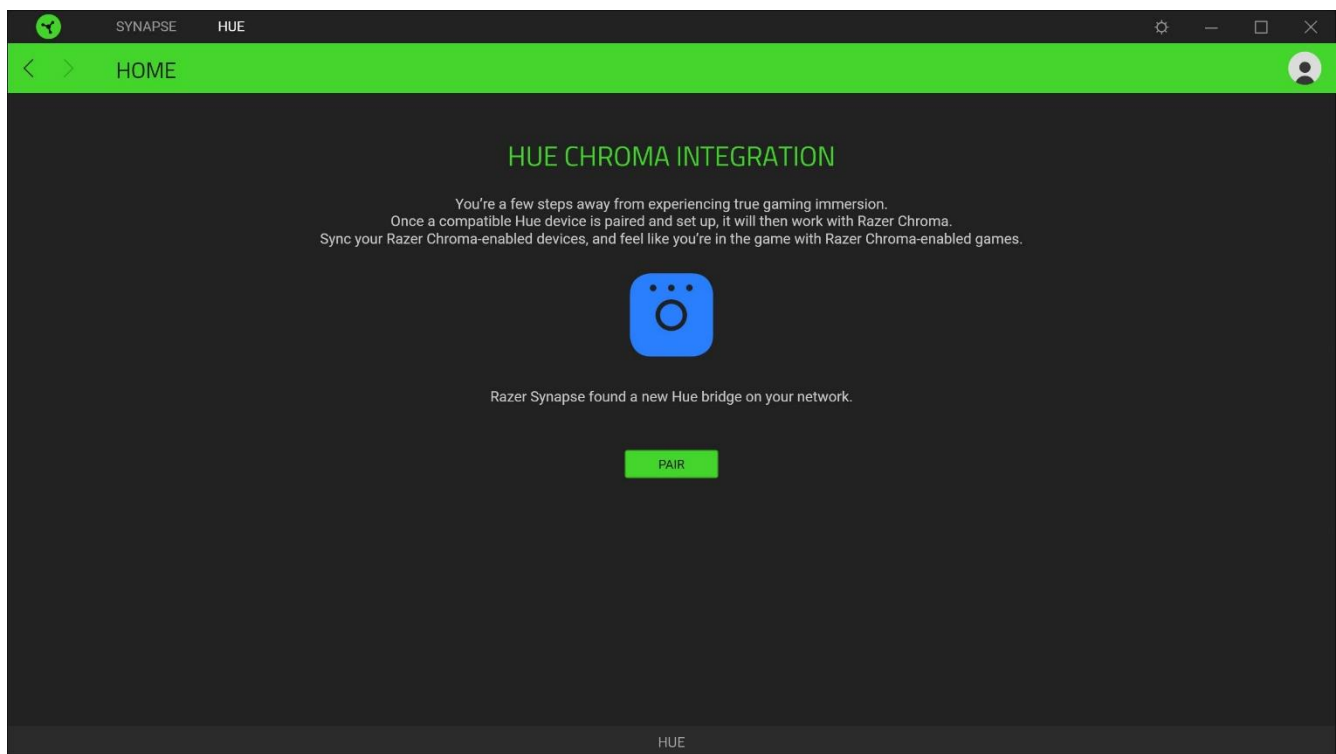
SYNAPSE HUE

HOME

HUE CHROMA INTEGRATION

You’re a few steps away from experiencing true gaming immersion.
Once a compatible Hue device is paired and set up, it will then work with Razer Chroma.
Sync your Razer Chroma-enabled devices, and feel like you’re in the game with Razer Chroma-enabled games.

Razer Synapse found a new Hue bridge on your network.

PAIR

HUE